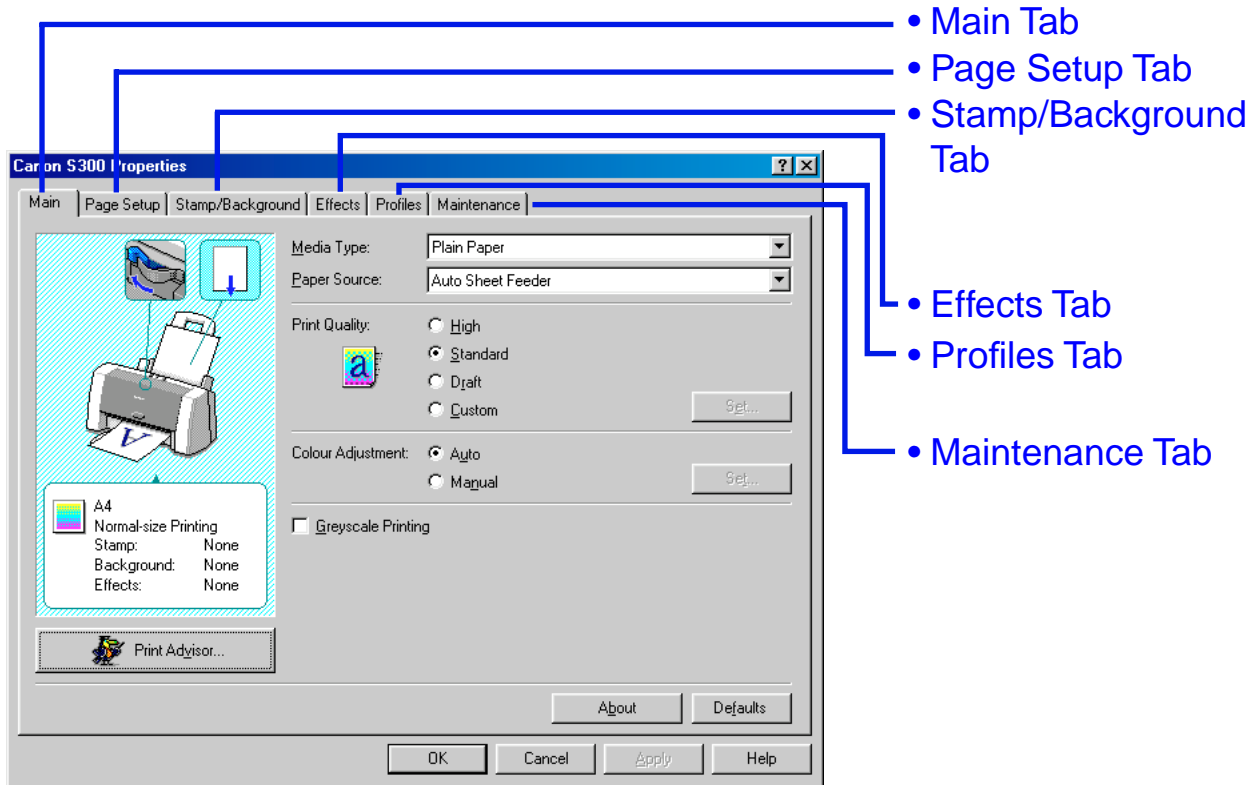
• Main Tab
• Page Setup Tab
• Stamp/Background Tab

Canon S300 Properties

Main | Page Setup | Stamp/Background | Effects | Profiles | Maintenance

Media Type: Plain Paper
Paper Source: Auto Sheet Feeder

Print Quality: High
Standard
Draft
Custom
Set...

Colour Adjustment: Auto
Manual
Set...

Greyscale Printing

A4
Normal-size Printing
Stamp: None
Background: None
Effects: None

Print Advisor...

About
Defaults

OK
Cancel
Apply
Help

• Effects Tab
• Profiles Tab
• Maintenance Tab